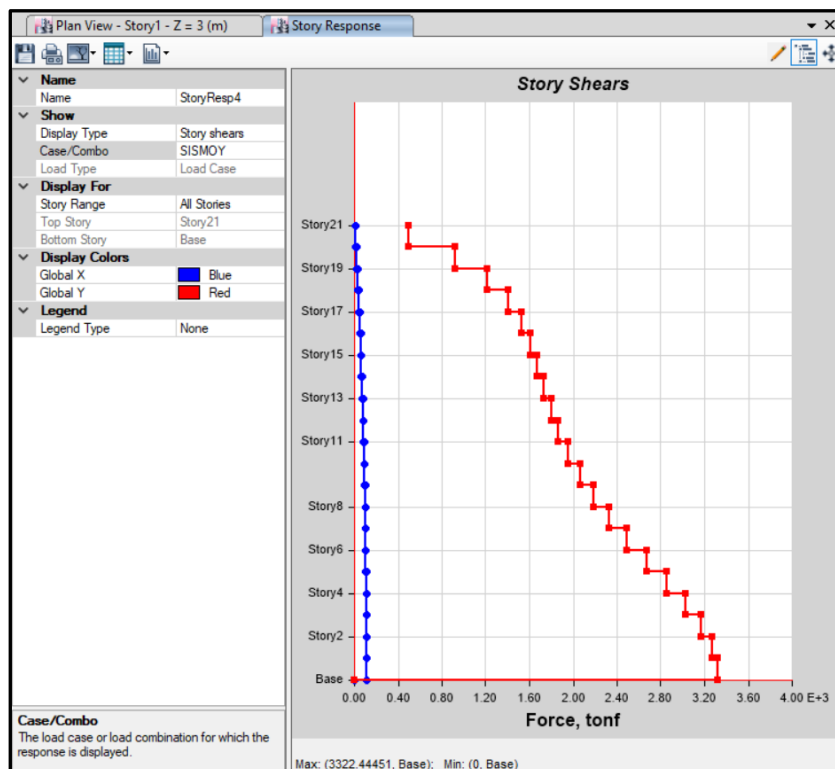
Plan View - Story1 - Z = 3 (m)
Story Response

| | |
|---|---|
| **Name** | |
| Name | StoryResp4 |
| **Show** | |
| Display Type | Story shears |
| Case/Combo | SISMOY |
| Load Type | Load Case |
| **Display For** | |
| Story Range | All Stories |
| Top Story | Story21 |
| Bottom Story | Base |
| **Display Colors** | |
| Global X | Blue |
| Global Y | Red |
| **Legend** | |
| Legend Type | None |

Case/Combo
The load case or load combination for which the response is displayed.

Story Shears

Story21
Story19
Story17
Story15
Story13
Story11
Story8
Story6
Story4
Story2
Base

0.00 0.40 0.80 1.20 1.60 2.00 2.40 2.80 3.20 3.60 4.00 E+3

Force, tonf

Max: (3322.44451, Base); Min: (0, Base)